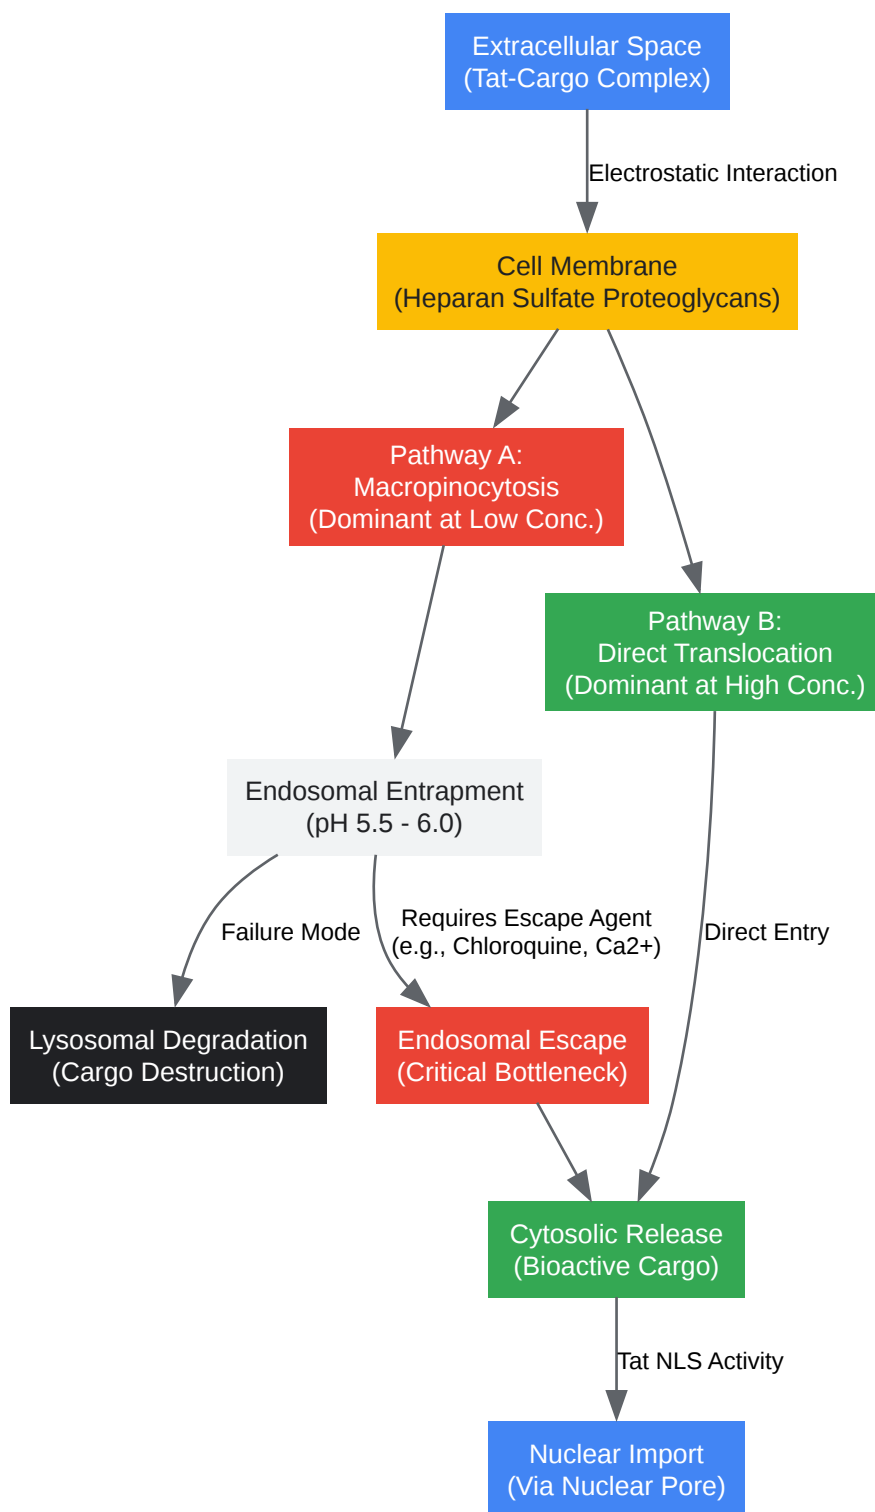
Extracellular Space
(Tat-Cargo Complex)

Electrostatic Interaction

Cell Membrane
(Heparan Sulfate Proteoglycans)

Pathway A:
Macropinocytosis
(Dominant at Low Conc.)

Pathway B:
Direct Translocation
(Dominant at High Conc.)

Endosomal Entrapment
(pH 5.5 - 6.0)

Failure Mode

Requires Escape Agent
(e.g., Chloroquine, Ca2+)

Direct Entry

Lysosomal Degradation
(Cargo Destruction)

Endosomal Escape
(Critical Bottleneck)

Cytosolic Release
(Bioactive Cargo)

Tat NLS Activity

Nuclear Import
(Via Nuclear Pore)